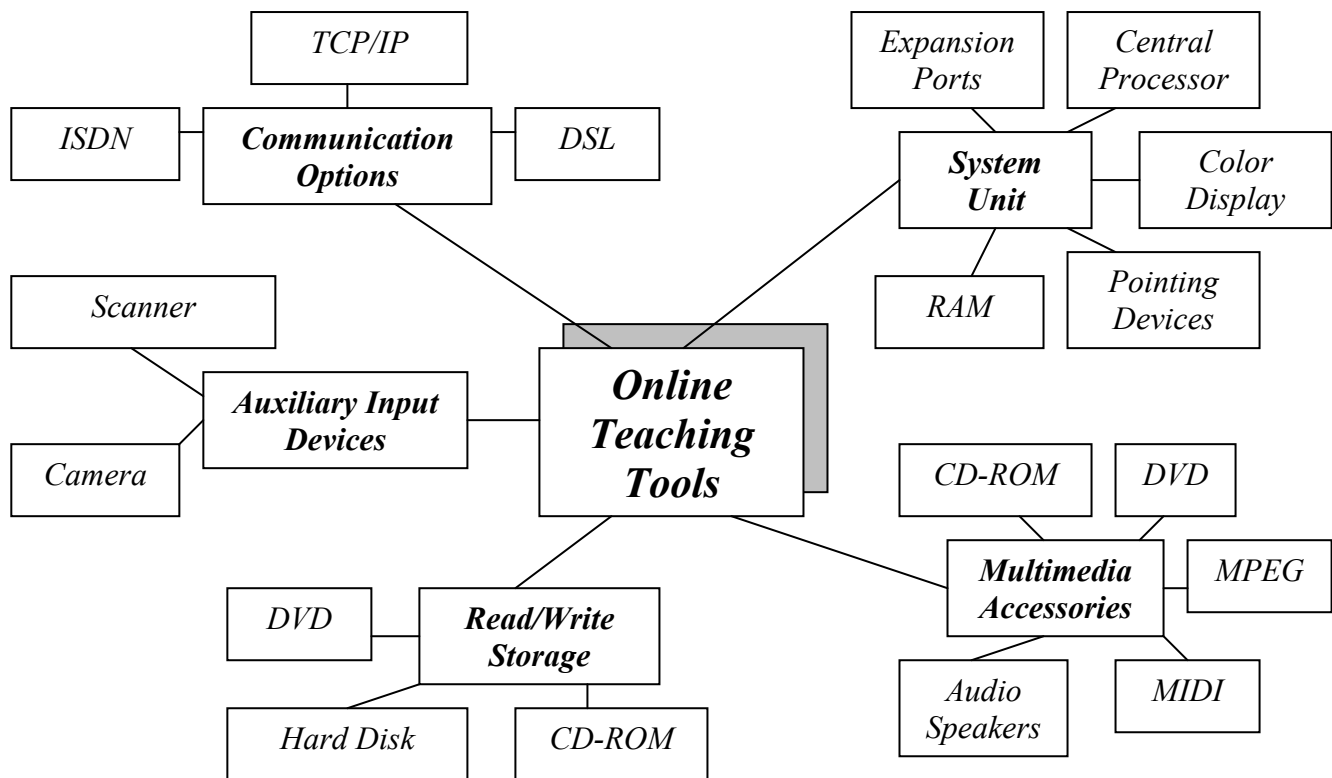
TCP/IP

ISDN

Communication Options

DSL

Expansion Ports

Central Processor

System Unit

Color Display

RAM

Pointing Devices

Scanner

Auxiliary Input Devices

Camera

Online Teaching Tools

CD-ROM

DVD

Multimedia Accessories

MPEG

Audio Speakers

MIDI

DVD

Read/Write Storage

Hard Disk

CD-ROM